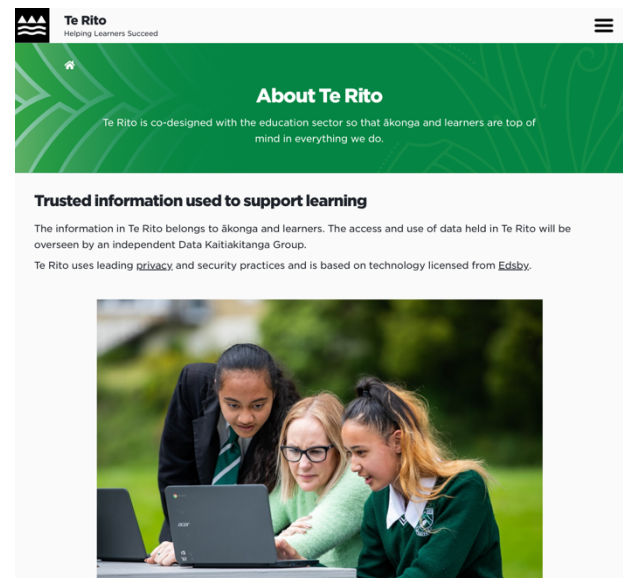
Te Rito
Helping Learners Succeed

About Te Rito

Te Rito is co-designed with the education sector so that ākonga and learners are top of mind in everything we do.

Trusted information used to support learning

The information in Te Rito belongs to ākonga and learners. The access and use of data held in Te Rito will be overseen by an independent Data Kaitiakitanga Group.

Te Rito uses leading privacy and security practices and is based on technology licensed from Edsby.

acer